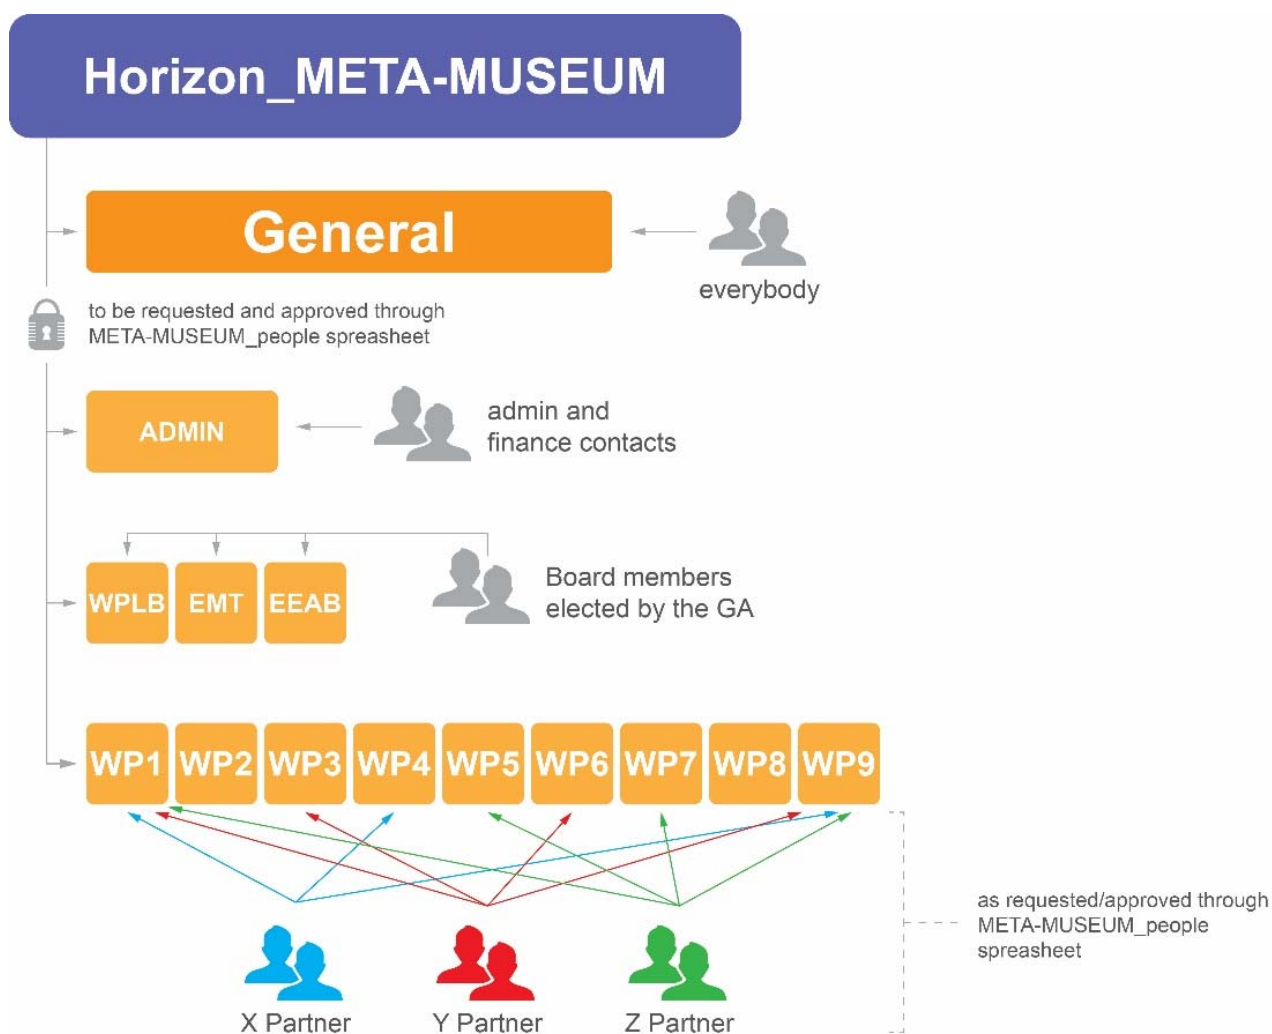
Horizon_META-MUSEUM

General

everybody

to be requested and approved through META-MUSEUM_people spreasheet

ADMIN

admin and finance contacts

WPLB EMT EEAB

Board members elected by the GA

WP1 WP2 WP3 WP4 WP5 WP6 WP7 WP8 WP9

as requested/approved through META-MUSEUM_people spreasheet

X Partner Y Partner Z Partner